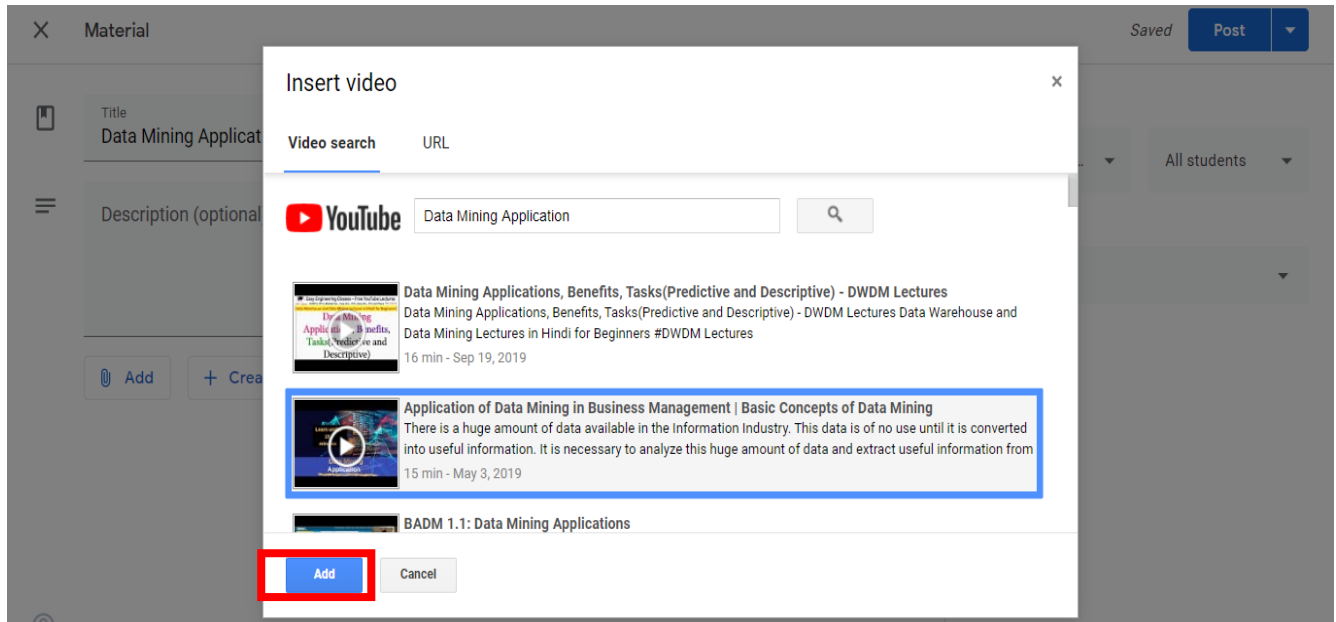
Material

Saved Post

Title
Data Mining Applicat

Description (optional

Add + Crea

All students

Insert video ×

Video search URL

YouTube Data Mining Application

Data Mining Applications, Benefits, Tasks(Predictive and Descriptive) - DWDM Lectures
Data Mining Applications, Benefits, Tasks(Predictive and Descriptive) - DWDM Lectures Data Warehouse and Data Mining Lectures in Hindi for Beginners #DWDM Lectures
16 min - Sep 19, 2019

Application of Data Mining in Business Management | Basic Concepts of Data Mining
There is a huge amount of data available in the Information Industry. This data is of no use until it is converted into useful information. It is necessary to analyze this huge amount of data and extract useful information from
15 min - May 3, 2019

BADM 1.1: Data Mining Applications

Add Cancel